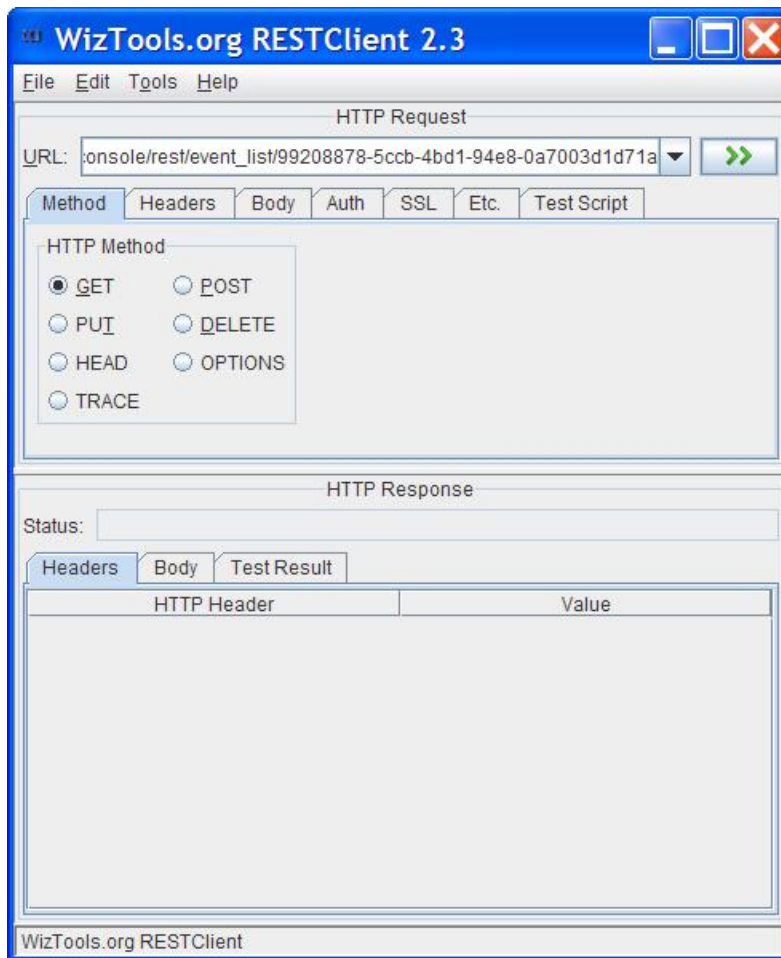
WizTools.org RESTClient 2.3

File Edit Tools Help

HTTP Request

URL: :onsole/rest/event_list/99208878-5ccb-4bd1-94e8-0a7003d1d71a

>>

Method Headers Body Auth SSL Etc. Test Script

HTTP Method

GET POST
PUT DELETE
HEAD OPTIONS
TRACE

HTTP Response

Status:

Headers Body Test Result

| HTTP Header | Value |
|---|---|

WizTools.org RESTClient